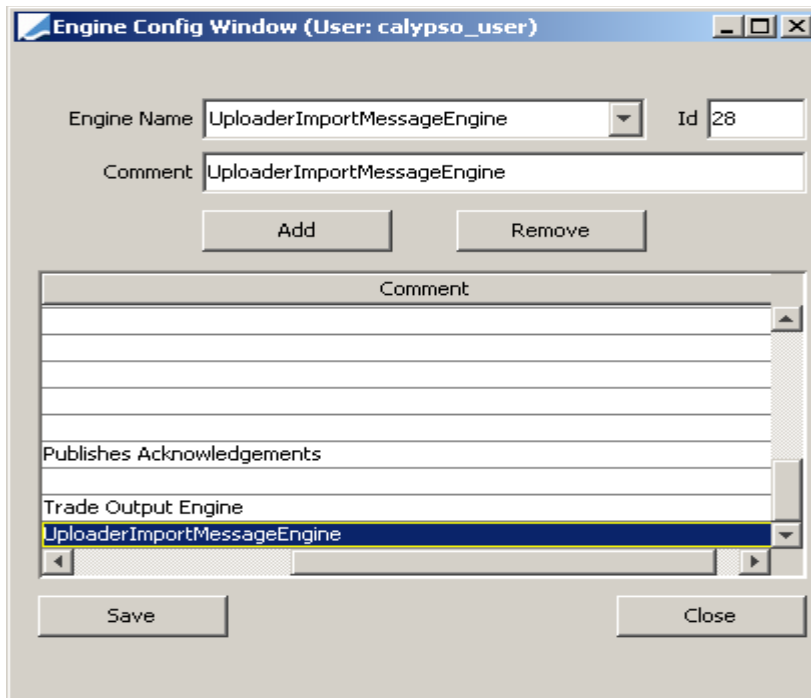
Engine Config Window (User: calypso_user)

Engine Name UploaderImportMessageEngine

Id 28

Comment UploaderImportMessageEngine

Add

Remove

| Comment |
|---|
| |
| |
| |
| |
| |
| Publishes Acknowledgements |
| |
| Trade Output Engine |
| UploaderImportMessageEngine |

Save

Close